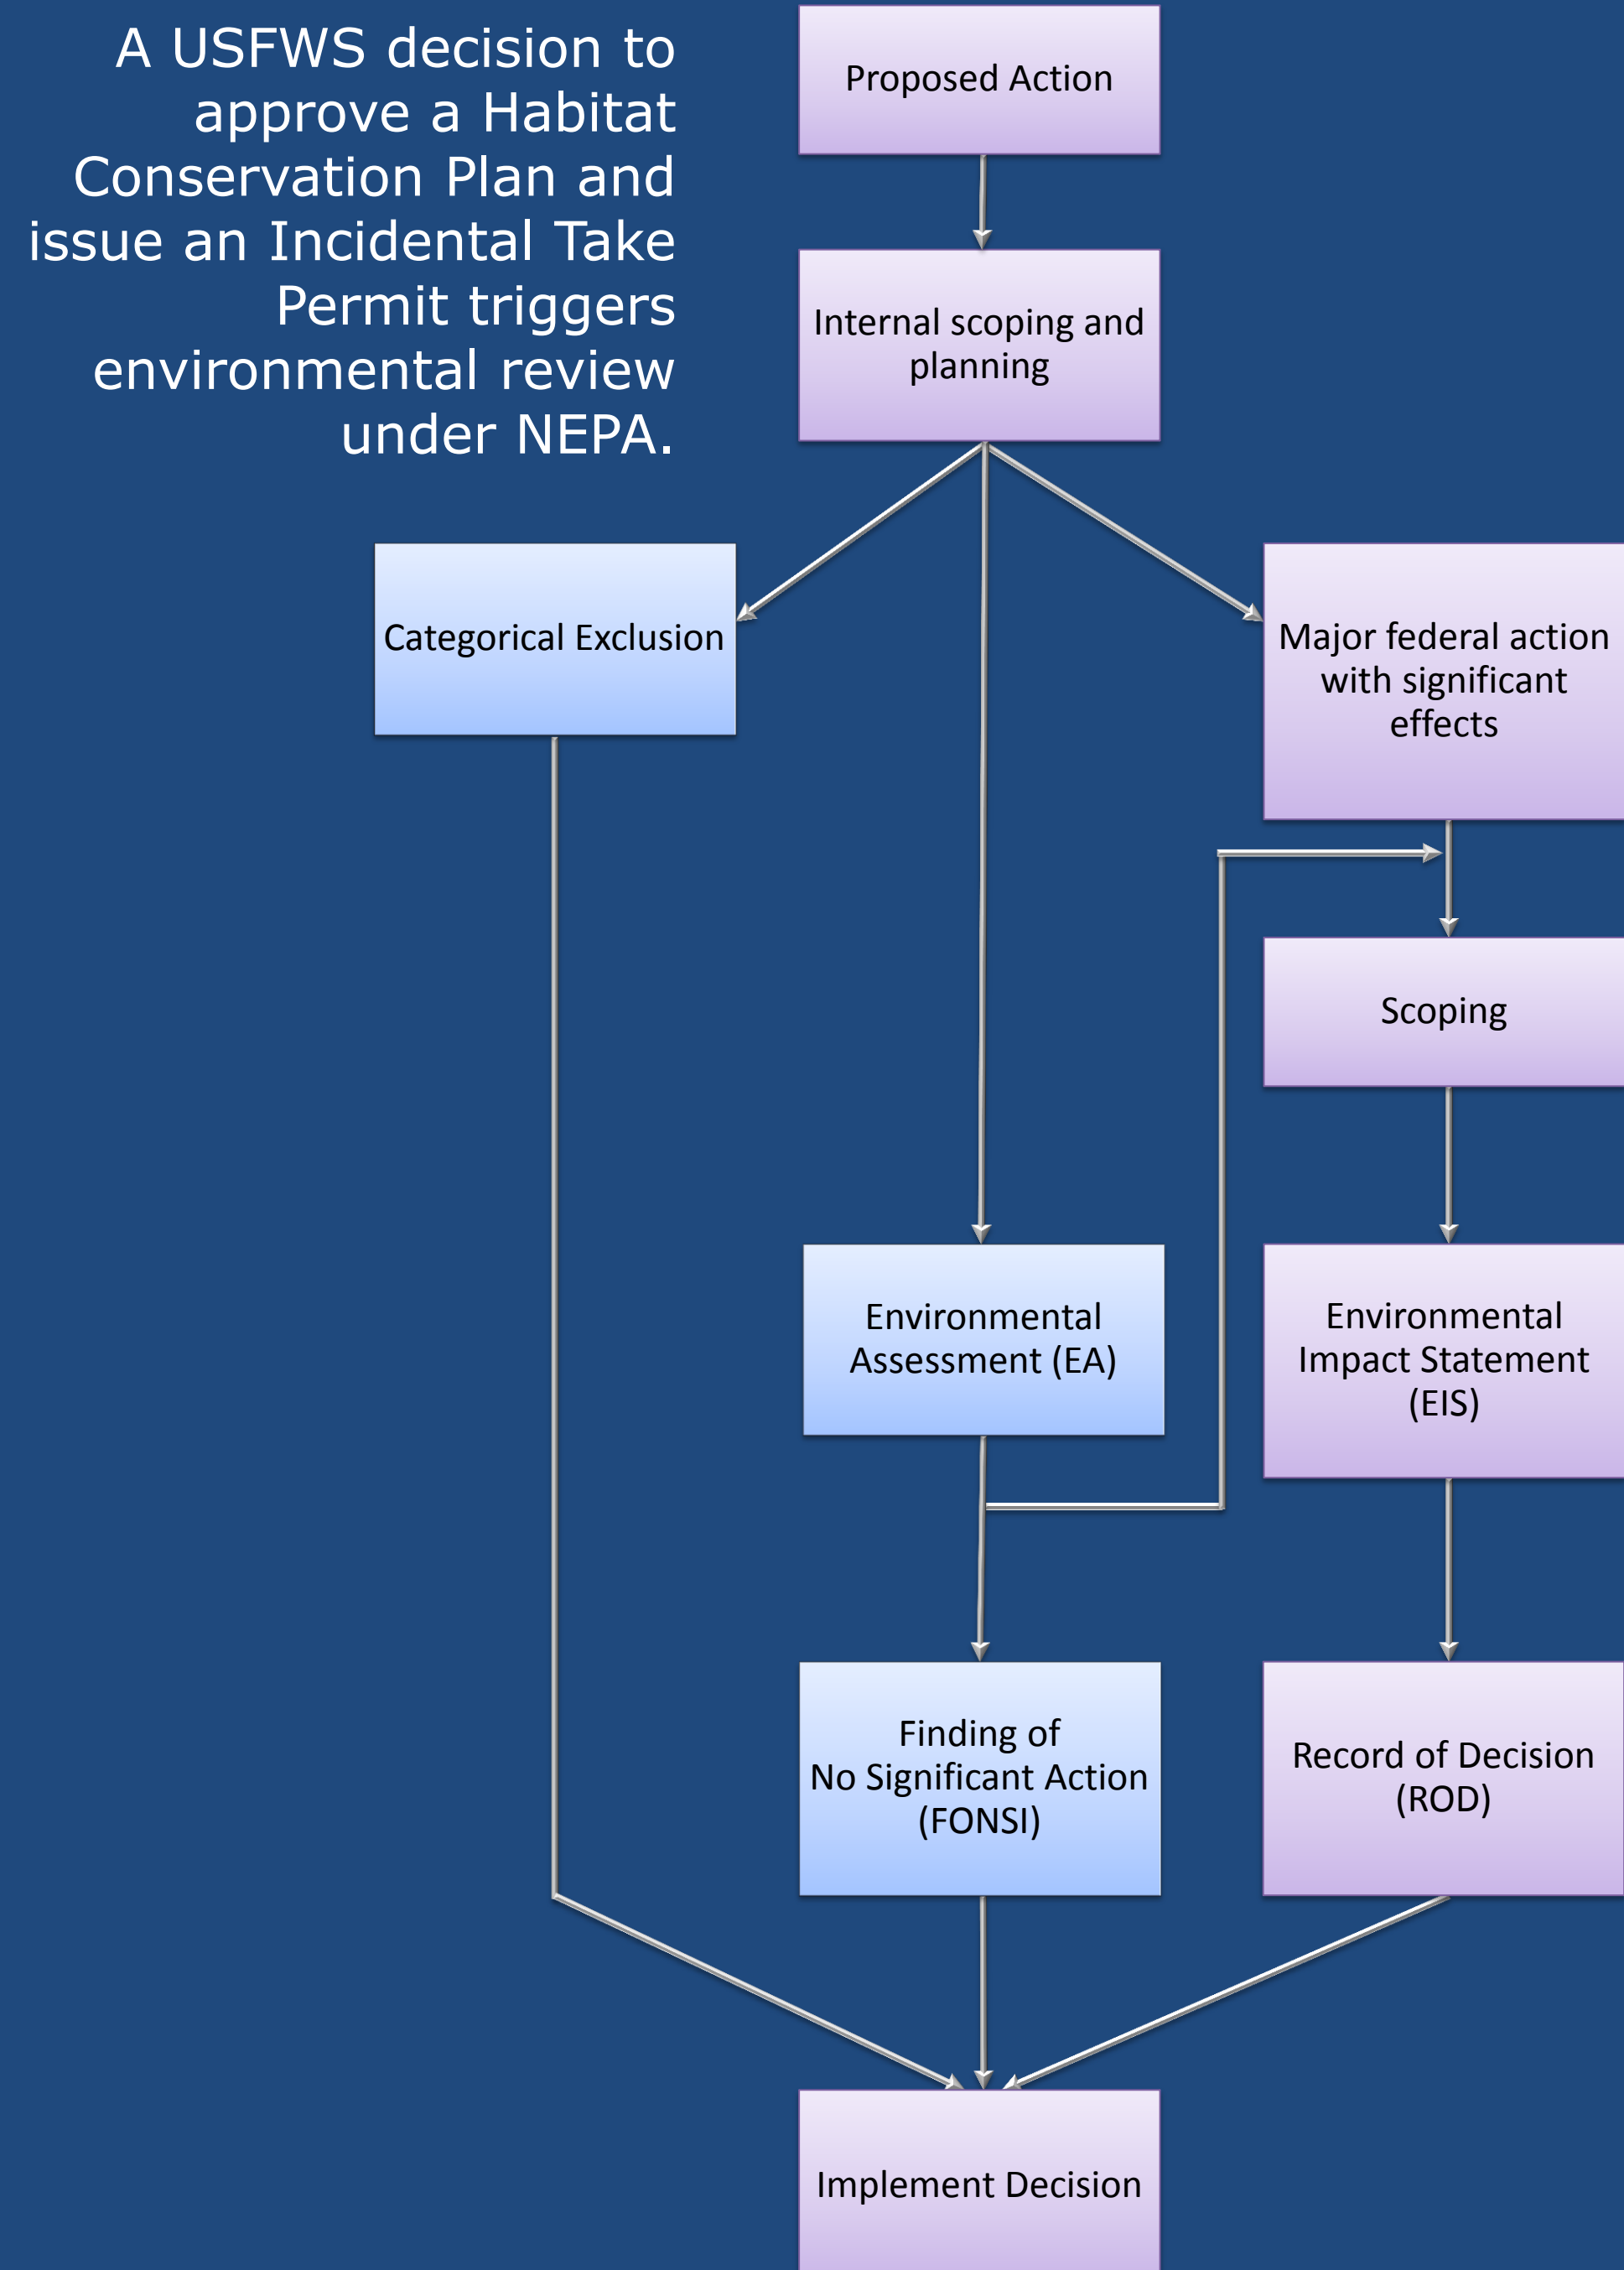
A USFWS decision to approve a Habitat Conservation Plan and issue an Incidental Take Permit triggers environmental review under NEPA.

Proposed Action

Internal scoping and planning

Categorical Exclusion

Major federal action with significant effects

Scoping

Environmental Assessment (EA)

Environmental Impact Statement (EIS)

Finding of No Significant Action (FONSI)

Record of Decision (ROD)

Implement Decision